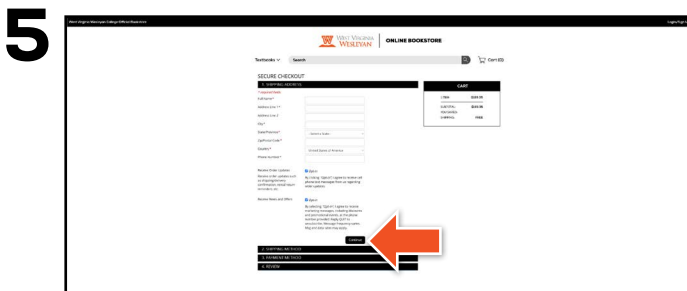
5

West Virginia Wesleyan College Official Bookstore

Login/Sign Up

WEST VIRGINIA WESLEYAN | ONLINE BOOKSTORE

Textbooks ∨ Search

Cart (0)

SECURE CHECKOUT

1. SHIPPING ADDRESS

* Required Fields

Full Name*

Address Line 1*

Address Line 2

City*

State/Province*

Zip/Postal Code*

Country*

United States of America

Phone Number*

Receive Order Updates

Opt-in

Receive News and Offers

Opt-in

Continue

2. SHIPPING METHOD

3. PAYMENT METHOD

4. REVIEW

CART

1 Item $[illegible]

SUBTOTAL $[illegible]

SHIPPING FREE